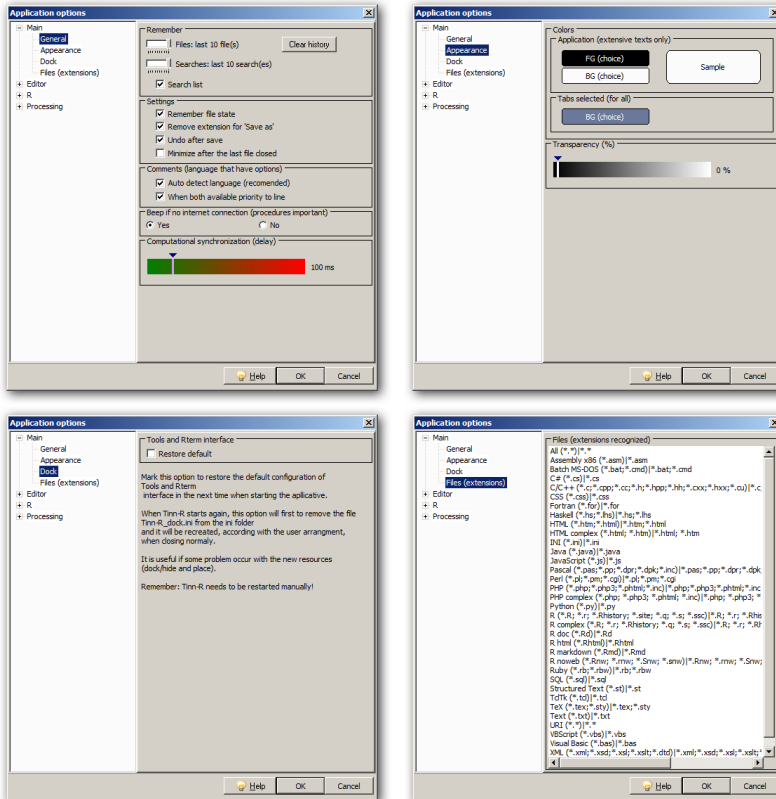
Application options

Main
General
Appearance
Dock
Files (extensions)
Editor
R
Processing

Remember
Files: last 10 file(s)
Clear history
Searches: last 10 search(es)
Search list

Settings
Remember file state
Remove extension for 'Save as'
Undo after save
Minimize after the last file closed

Comments (language that have options)
Auto detect language (recomended)
When both available priority to line

Beep if no internet connection (procedures important)
Yes
No

Computational synchronization (delay)
100 ms

Help
OK
Cancel

Application options

Main
General
Appearance
Dock
Files (extensions)
Editor
R
Processing

Colors
Application (extensive texts only)
FG (choice)
BG (choice)
Sample

Tabs selected (for all)
BG (choice)

Transparency (%)
0 %

Help
OK
Cancel

Application options

Main
General
Appearance
Dock
Files (extensions)
Editor
R
Processing

Tools and Rterm interface
Restore default

Mark this option to restore the default configuration of Tools and Rterm interface in the next time when starting the aplicative.

When Tinn-R starts again, this option will first to remove the file Tinn-R_dock.ini from the ini folder and it will be recreated, according with the user arrangment, when closing normaly.

It is useful if some problem occur with the new resources (dock/hide and place).

Remember: Tinn-R needs to be restarted manually!

Help
OK
Cancel

Application options

Main
General
Appearance
Dock
Files (extensions)
Editor
R
Processing

Files (extensions recognized)
All (*.*)|*.*
Assembly x86 (*.asm)|*.asm
Batch MS-DOS (*.bat;*.cmd)|*.bat;*.cmd
C# (*.cs)|*.cs
C/C++ (*.c;*.cpp;*.cc;*.h;*.hpp;*.hh;*.cxx;*.hxx;*.cu)|*.c
CSS (*.css)|*.css
Fortran (*.for)|*.for
Haskell (*.hs;*.lhs)|*.hs;*.lhs
HTML (*.htm;*.html)|*.htm;*.html
HTML complex (*.html;*.htm)|*.html;*.htm
INI (*.ini)|*.ini
Java (*.java)|*.java
JavaScript (*.js)|*.js
Pascal (*.pas;*.pp;*.dpr;*.dpk;*.inc)|*.pas;*.pp;*.dpr;*.dpk
Perl (*.pl;*.pm;*.cgi)|*.pl;*.pm;*.cgi
PHP (*.php;*.php3;*.phtml;*.inc)|*.php;*.php3;*.phtml;*.inc
PHP complex (*.php;*.php3;*.phtml;*.inc)|*.php;*.php3;*
Python (*.py)|*.py
R (*.R;*.r;*.Rhistory;*.site;*.q;*.s;*.ssc)|*.R;*.r;*.Rhis
R complex (*.R;*.r;*.Rhistory;*.q;*.s;*.ssc)|*.R;*.r;*.Rh
R doc (*.Rd)|*.Rd
R html (*.Rhtml)|*.Rhtml
R markdown (*.Rmd)|*.Rmd
R noweb (*.Rnw;*.rnw;*.Snw;*.snw)|*.Rnw;*.rnw;*.Snw;
Ruby (*.rb;*.rbw)|*.rb;*.rbw
SQL (*.sql)|*.sql
Structured Text (*.st)|*.st
TclTk (*.tcl)|*.tcl
TeX (*.tex;*.sty)|*.tex;*.sty
Text (*.txt)|*.txt
URI (*.*)|*.*
VBScript (*.vbs)|*.vbs
Visual Basic (*.bas)|*.bas
XML (*.xml;*.xsd;*.xsl;*.xslt;*.dtd)|*.xml;*.xsd;*.xsl;*.xslt;*

Help
OK
Cancel